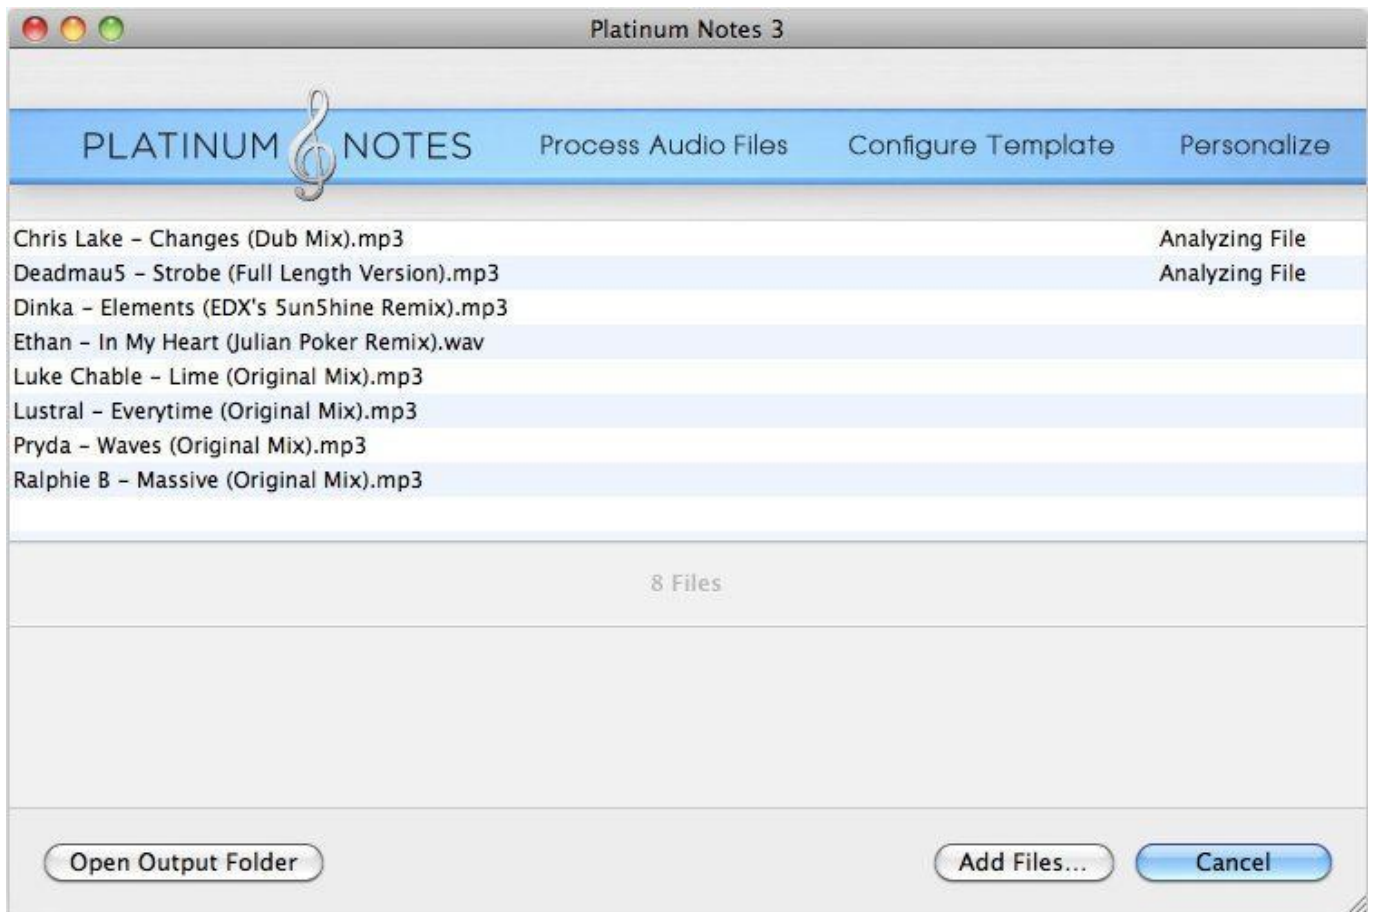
Platinum Notes 3

PLATINUM NOTES Process Audio Files Configure Template Personalize

| | |
|---|---|
| Chris Lake - Changes (Dub Mix).mp3 | Analyzing File |
| Deadmau5 - Strobe (Full Length Version).mp3 | Analyzing File |
| Dinka - Elements (EDX's 5un5hine Remix).mp3 | |
| Ethan - In My Heart (Julian Poker Remix).wav | |
| Luke Chable - Lime (Original Mix).mp3 | |
| Lustral - Everytime (Original Mix).mp3 | |
| Pryda - Waves (Original Mix).mp3 | |
| Ralphie B - Massive (Original Mix).mp3 | |

8 Files

Open Output Folder

Add Files... Cancel